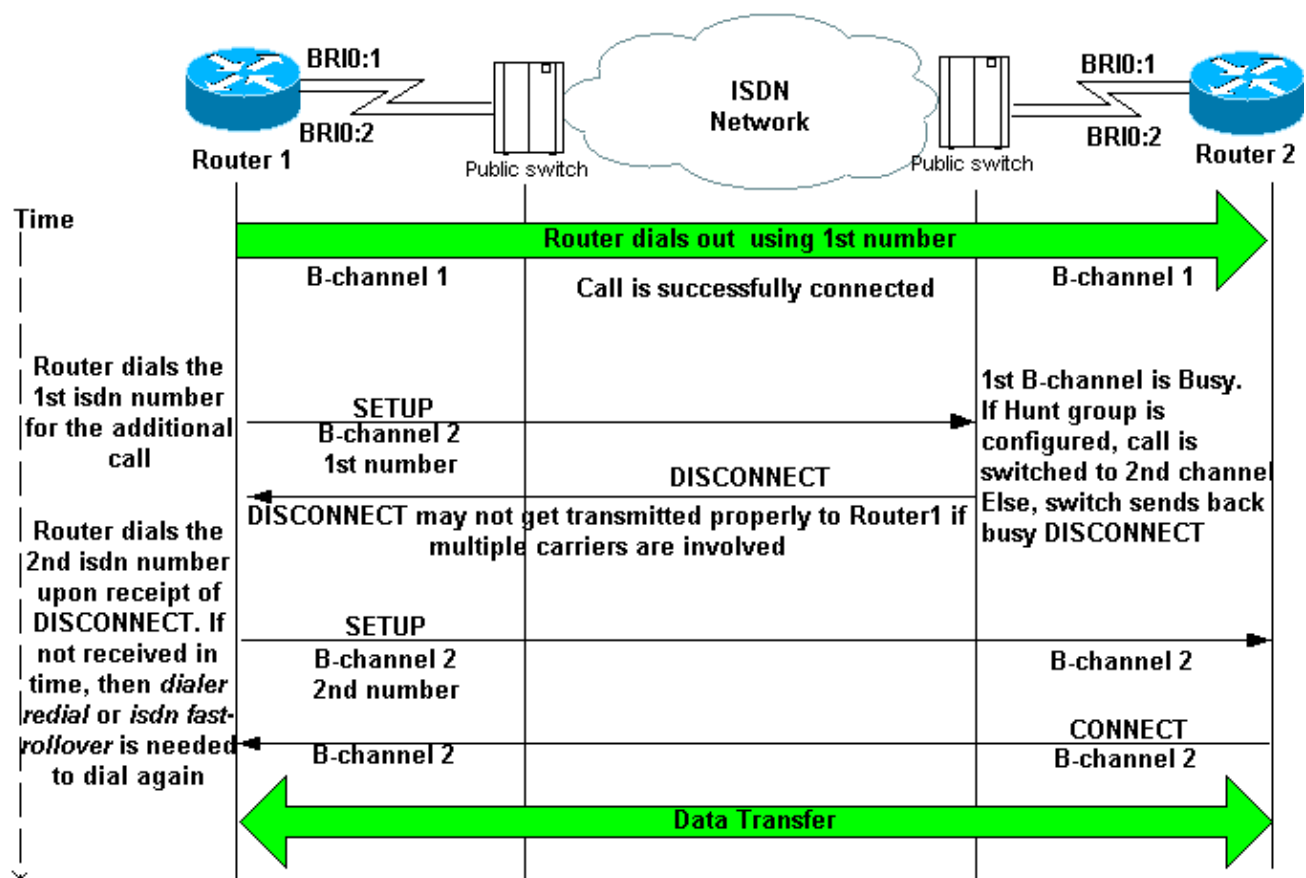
BRI0:1
BRI0:2
Router 1
Public switch
ISDN Network
Public switch
BRI0:1
BRI0:2
Router 2

Time

Router dials out using 1st number

B-channel 1

Call is successfully connected

B-channel 1

Router dials the 1st isdn number for the additional call

SETUP
B-channel 2
1st number

1st B-channel is Busy. If Hunt group is configured, call is switched to 2nd channel Else, switch sends back busy DISCONNECT

DISCONNECT

DISCONNECT may not get transmitted properly to Router1 if multiple carriers are involved

Router dials the 2nd isdn number upon receipt of DISCONNECT. If not received in time, then *dialer redial* or *isdn fast-rollover* is needed to dial again

SETUP
B-channel 2
2nd number

B-channel 2

CONNECT
B-channel 2

B-channel 2

Data Transfer